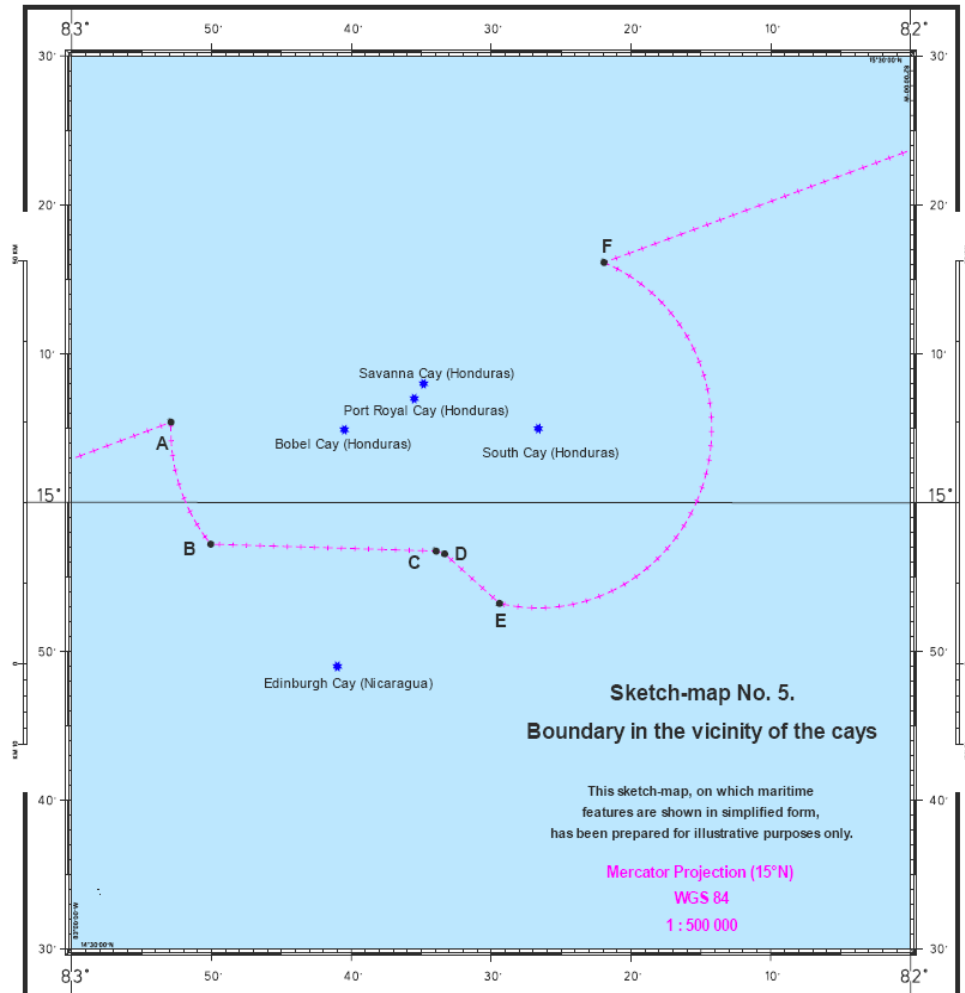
83° 50′ 40′ 30′ 20′ 10′ 82°

30′ 30′

20′ 20′

10′ 10′

15° 15°

50′ 50′

40′ 40′

30′ 30′

83° 50′ 40′ 30′ 20′ 10′ 82°

F

Savanna Cay (Honduras)

Port Royal Cay (Honduras)

Bobel Cay (Honduras)

South Cay (Honduras)

A

B

C

D

E

Edinburgh Cay (Nicaragua)

Sketch-map No. 5.

Boundary in the vicinity of the cays

This sketch-map, on which maritime features are shown in simplified form, has been prepared for illustrative purposes only.

Mercator Projection (15°N)

WGS 84

1 : 500 000